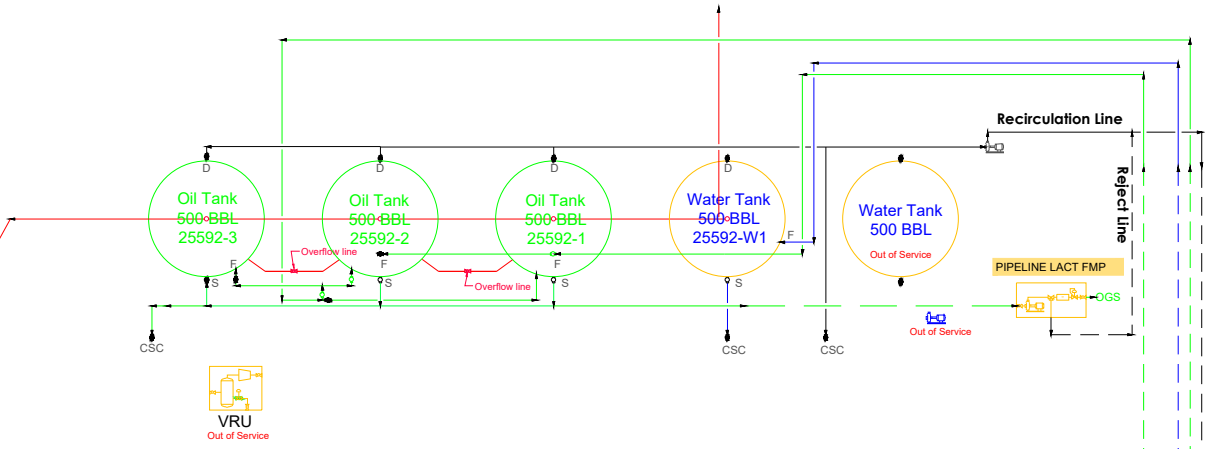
Recirculation Line

D
Oil Tank
500 BBL
25592-3
F
S

D
Oil Tank
500 BBL
25592-2
F
S

D
Oil Tank
500 BBL
25592-1
F
S

D
Water Tank
500 BBL
25592-W1
F
S

Water Tank
500 BBL
Out of Service

Reject Line

Overflow line
Overflow line

PIPELINE LACT FMP
OGS

CSC
CSC
CSC

Out of Service

VRU
Out of Service